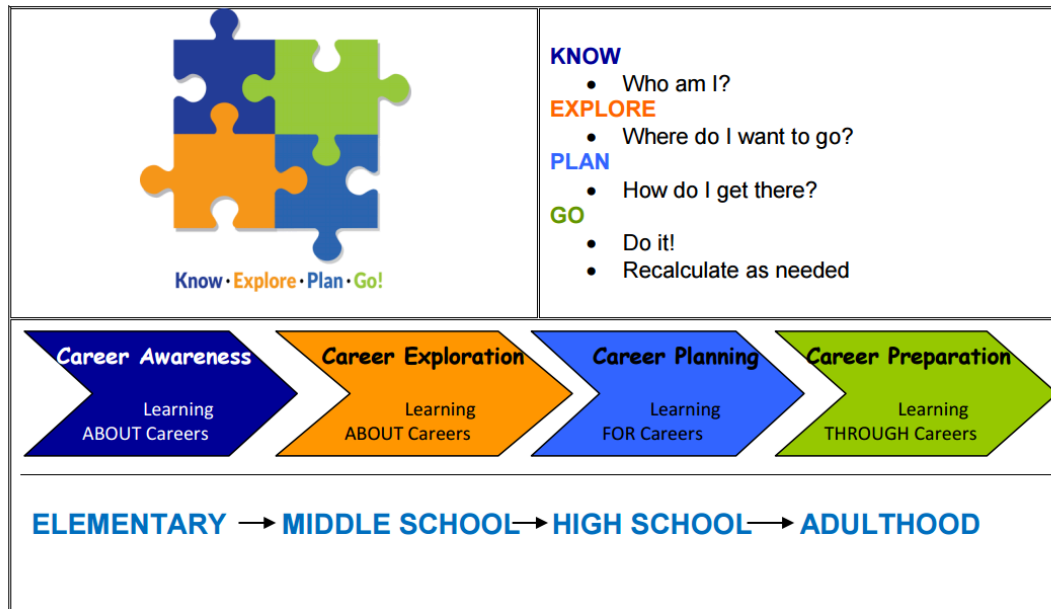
Know · Explore · Plan · Go!

KNOW
- Who am I?

EXPLORE
- Where do I want to go?

PLAN
- How do I get there?

GO
- Do it!
- Recalculate as needed

Career Awareness
Learning ABOUT Careers

Career Exploration
Learning ABOUT Careers

Career Planning
Learning FOR Careers

Career Preparation
Learning THROUGH Careers

ELEMENTARY → MIDDLE SCHOOL → HIGH SCHOOL → ADULTHOOD